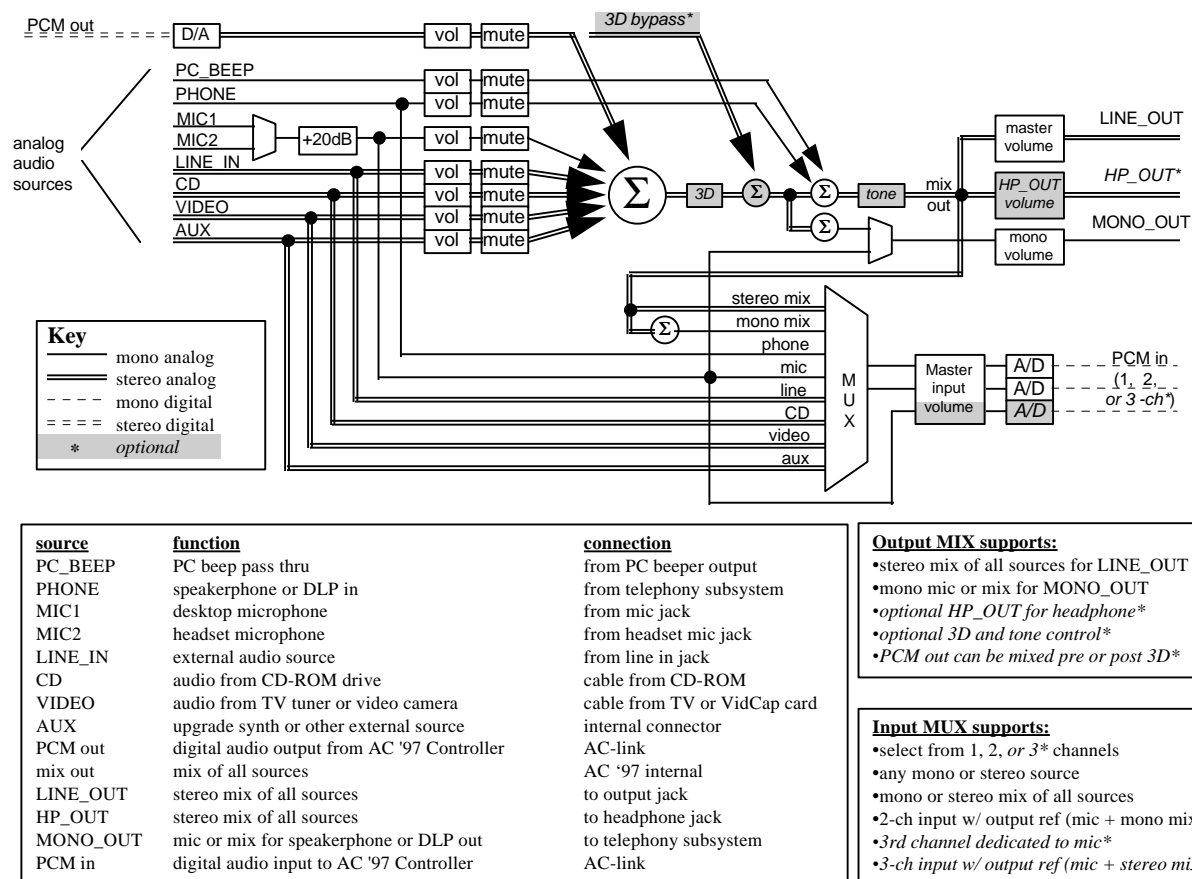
PCM out
D/A
vol
mute
3D bypass*
PC_BEEP
vol
mute
PHONE
vol
mute
MIC1
MIC2
+20dB
vol
mute
analog audio sources
LINE_IN
vol
mute
CD
vol
mute
VIDEO
vol
mute
AUX
vol
mute
$\Sigma$
3D
$\Sigma$
$\Sigma$
tone
$\Sigma$
mix out
master volume
LINE_OUT
HP_OUT volume
HP_OUT*
mono volume
MONO_OUT
stereo mix
$\Sigma$
mono mix
phone
mic
line
CD
video
aux
M U X
Master input volume
A/D
A/D
A/D
PCM in (1, 2, or 3 -ch*)

Key
mono analog
stereo analog
mono digital
stereo digital
* optional

| source | function | connection |
|---|---|---|
| PC_BEEP | PC beep pass thru | from PC beeper output |
| PHONE | speakerphone or DLP in | from telephony subsystem |
| MIC1 | desktop microphone | from mic jack |
| MIC2 | headset microphone | from headset mic jack |
| LINE_IN | external audio source | from line in jack |
| CD | audio from CD-ROM drive | cable from CD-ROM |
| VIDEO | audio from TV tuner or video camera | cable from TV or VidCap card |
| AUX | upgrade synth or other external source | internal connector |
| PCM out | digital audio output from AC '97 Controller | AC-link |
| mix out | mix of all sources | AC ‘97 internal |
| LINE_OUT | stereo mix of all sources | to output jack |
| HP_OUT | stereo mix of all sources | to headphone jack |
| MONO_OUT | mic or mix for speakerphone or DLP out | to telephony subsystem |
| PCM in | digital audio input to AC '97 Controller | AC-link |

Output MIX supports:
•stereo mix of all sources for LINE_OUT
•mono mic or mix for MONO_OUT
•optional HP_OUT for headphone*
•optional 3D and tone control*
•PCM out can be mixed pre or post 3D*

Input MUX supports:
•select from 1, 2, or 3* channels
•any mono or stereo source
•mono or stereo mix of all sources
•2-ch input w/ output ref (mic + mono mi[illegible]
•3rd channel dedicated to mic*
•3-ch input w/ output ref (mic + stereo mi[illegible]